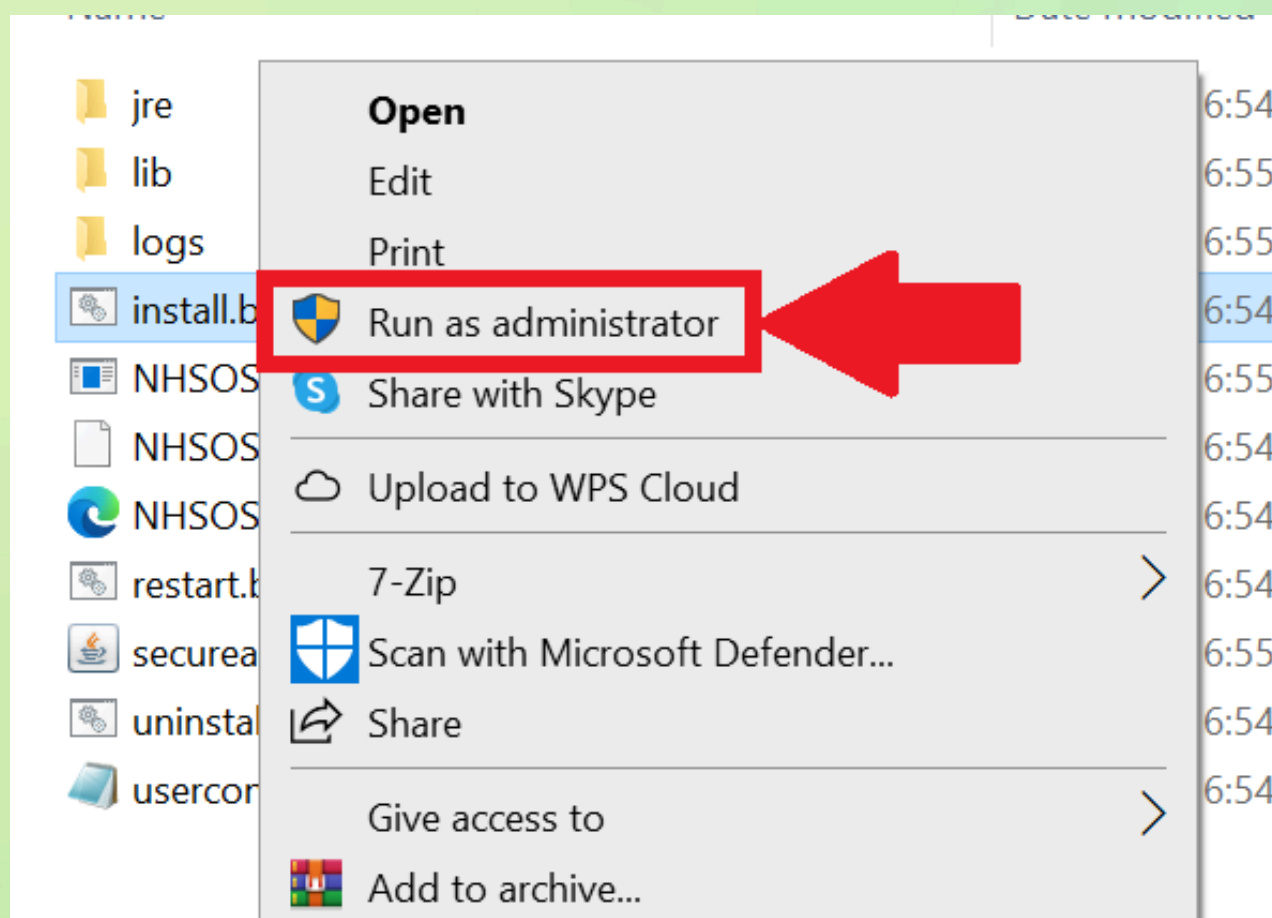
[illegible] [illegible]

jre
lib
logs
install.b
NHSOS
NHSOS
NHSOS
restart.b
securea
uninstal
usercor

Open
Edit
Print
Run as administrator
Share with Skype
Upload to WPS Cloud
7-Zip
Scan with Microsoft Defender...
Share
Give access to
Add to archive...

6:54
6:55
6:55
6:54
6:55
6:54
6:54
6:54
6:55
6:54
6:54